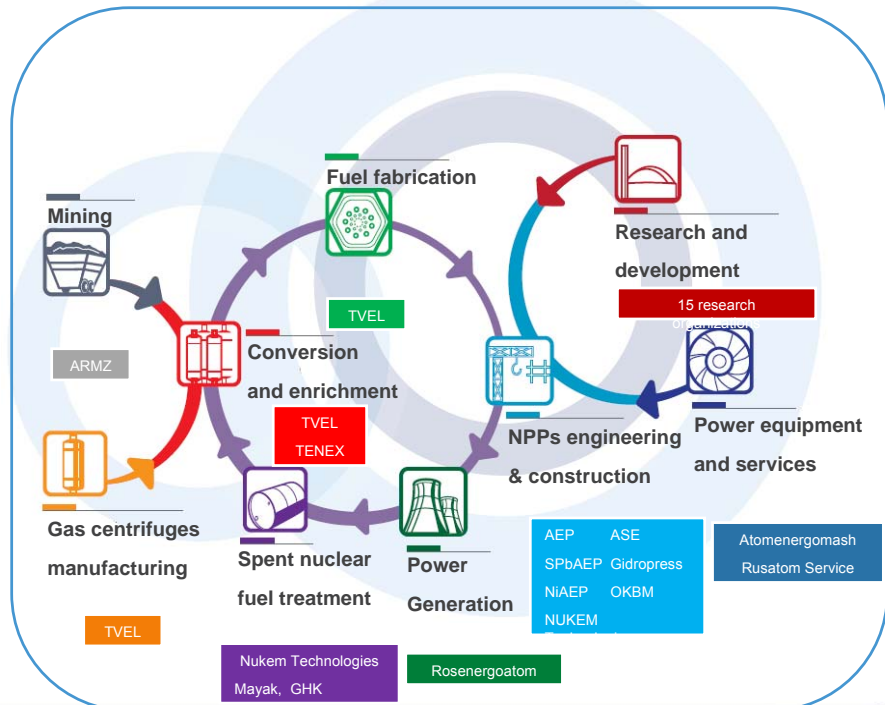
Fuel fabrication

Mining

Research and development

15 research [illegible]

TVEL

ARMZ

Conversion and enrichment

TVEL
TENEX

NPPs engineering & construction

Power equipment and services

Gas centrifuges manufacturing

Spent nuclear fuel treatment

Power Generation

AEP ASE
SPbAEP Gidropress
NiAEP OKBM
NUKEM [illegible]

Atomenergomash
Rusatom Service

TVEL

Nukem Technologies
Mayak, GHK

Rosenergoatom